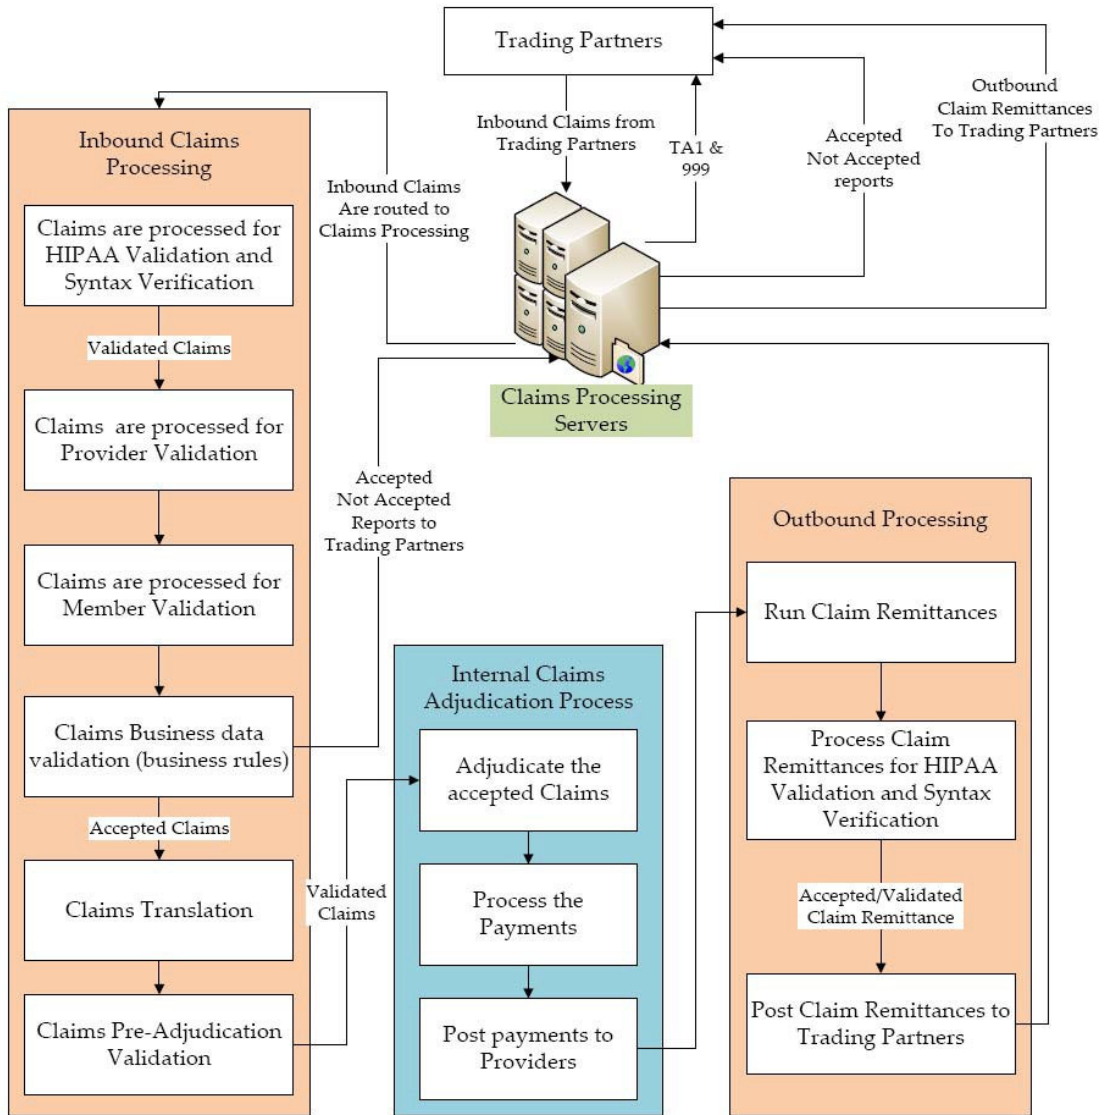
Trading Partners

Inbound Claims from Trading Partners

TA1 & 999

Accepted Not Accepted reports

Outbound Claim Remittances To Trading Partners

Inbound Claims Processing

Inbound Claims Are routed to Claims Processing

Claims are processed for HIPAA Validation and Syntax Verification

Validated Claims

Claims are processed for Provider Validation

Claims are processed for Member Validation

Claims Business data validation (business rules)

Accepted Claims

Claims Translation

Claims Pre-Adjudication Validation

Claims Processing Servers

Accepted Not Accepted Reports to Trading Partners

Validated Claims

Internal Claims Adjudication Process

Adjudicate the accepted Claims

Process the Payments

Post payments to Providers

Outbound Processing

Run Claim Remittances

Process Claim Remittances for HIPAA Validation and Syntax Verification

Accepted/Validated Claim Remittance

Post Claim Remittances to Trading Partners